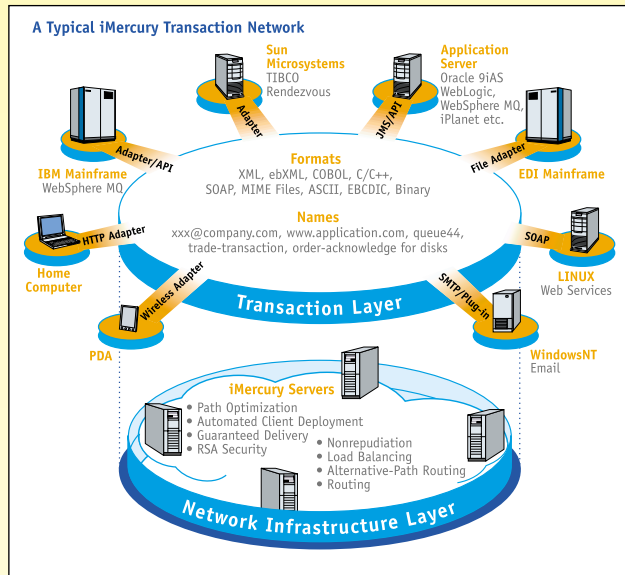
A Typical iMercury Transaction Network

Sun Microsystems
TIBCO Rendezvous

Application Server
Oracle 9iAS WebLogic, WebSphere MQ, iPlanet etc.

Adapter

JMS/API

Adapter/API

IBM Mainframe
WebSphere MQ

Formats
XML, ebXML, COBOL, C/C++, SOAP, MIME Files, ASCII, EBCDIC, Binary

File Adapter

EDI Mainframe

Names
xxx@company.com, www.application.com, queue44, trade-transaction, order-acknowledge for disks

HTTP Adapter

Home Computer

SOAP

LINUX
Web Services

Wireless Adapter

Transaction Layer

SMTP/Plug-in

PDA

WindowsNT
Email

iMercury Servers
• Path Optimization
• Automated Client Deployment
• Guaranteed Delivery
• RSA Security
• Nonrepudiation
• Load Balancing
• Alternative-Path Routing
• Routing

Network Infrastructure Layer